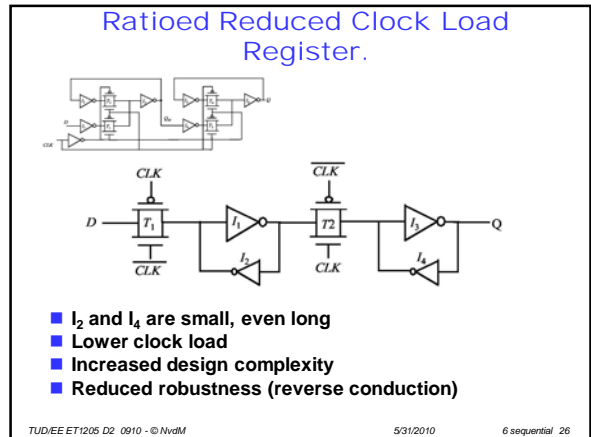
Ratioed Reduced Clock Load Register.

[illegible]

$CLK$

$\overline{CLK}$

$D$

$T_1$

$I_1$

$I_2$

$T2$

$I_3$

$I_4$

$Q$

$\overline{CLK}$

$CLK$

$I_2$ and $I_4$ are small, even long

Lower clock load

Increased design complexity

Reduced robustness (reverse conduction)

TUD/EE ET1205 D2 0910 - © NvdM

5/31/2010

6 sequential 26